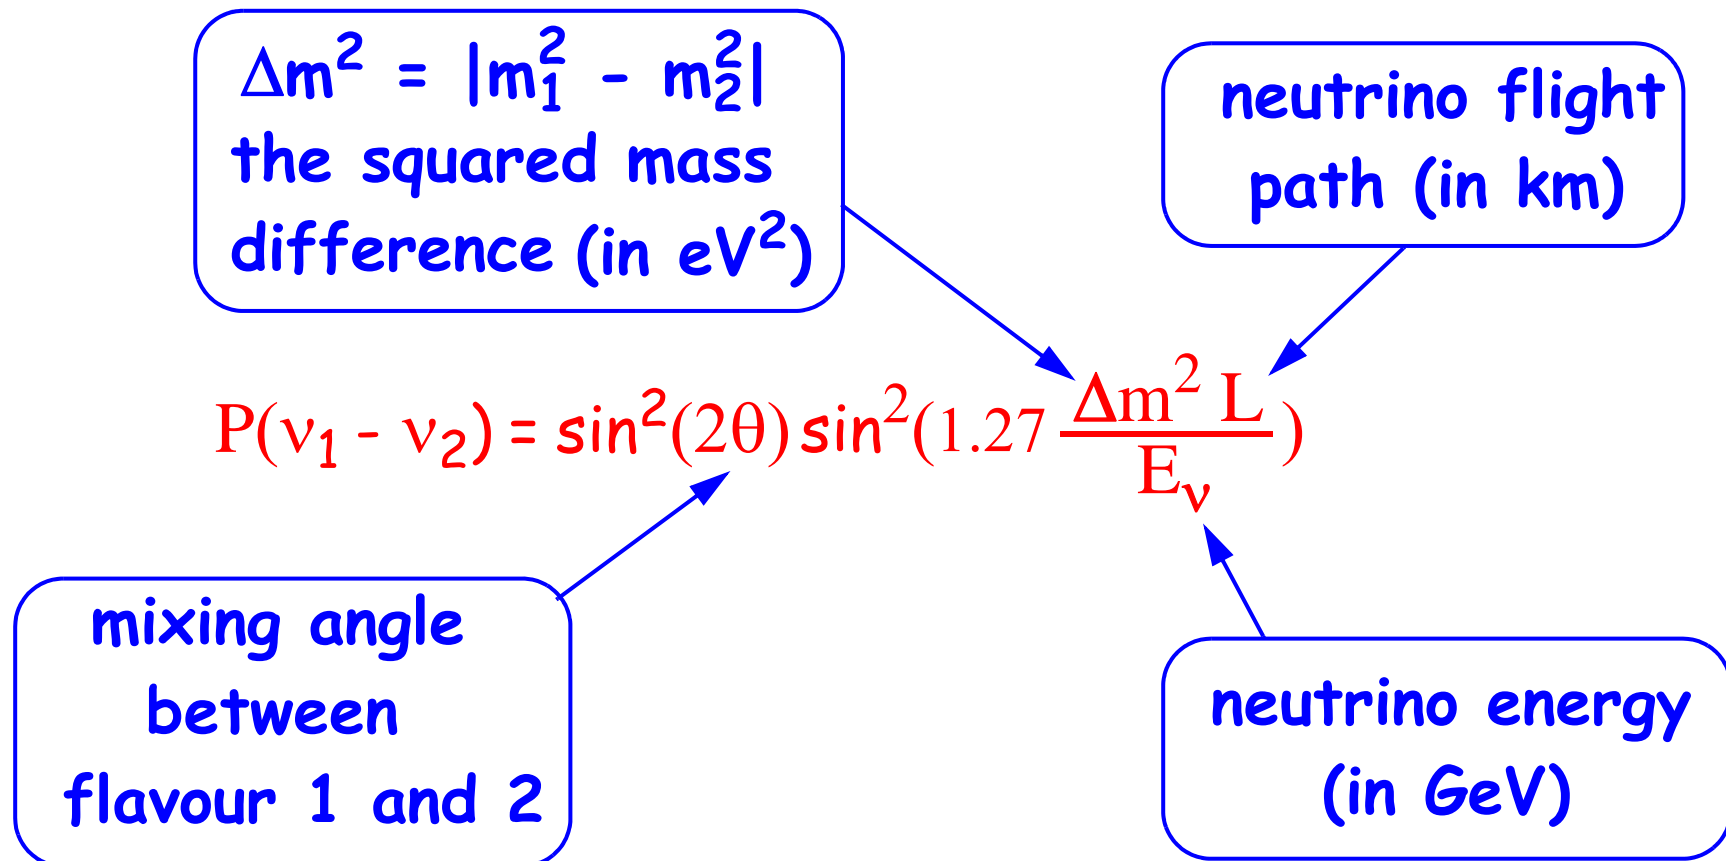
$\Delta m^2 = |m_1^2 - m_2^2|$ the squared mass difference (in $eV^2$)

neutrino flight path (in km)

$P(\nu_1 - \nu_2) = \sin^2(2\theta)\sin^2(1.27\frac{\Delta m^2 L}{E_\nu})$

mixing angle between flavour 1 and 2

neutrino energy (in GeV)